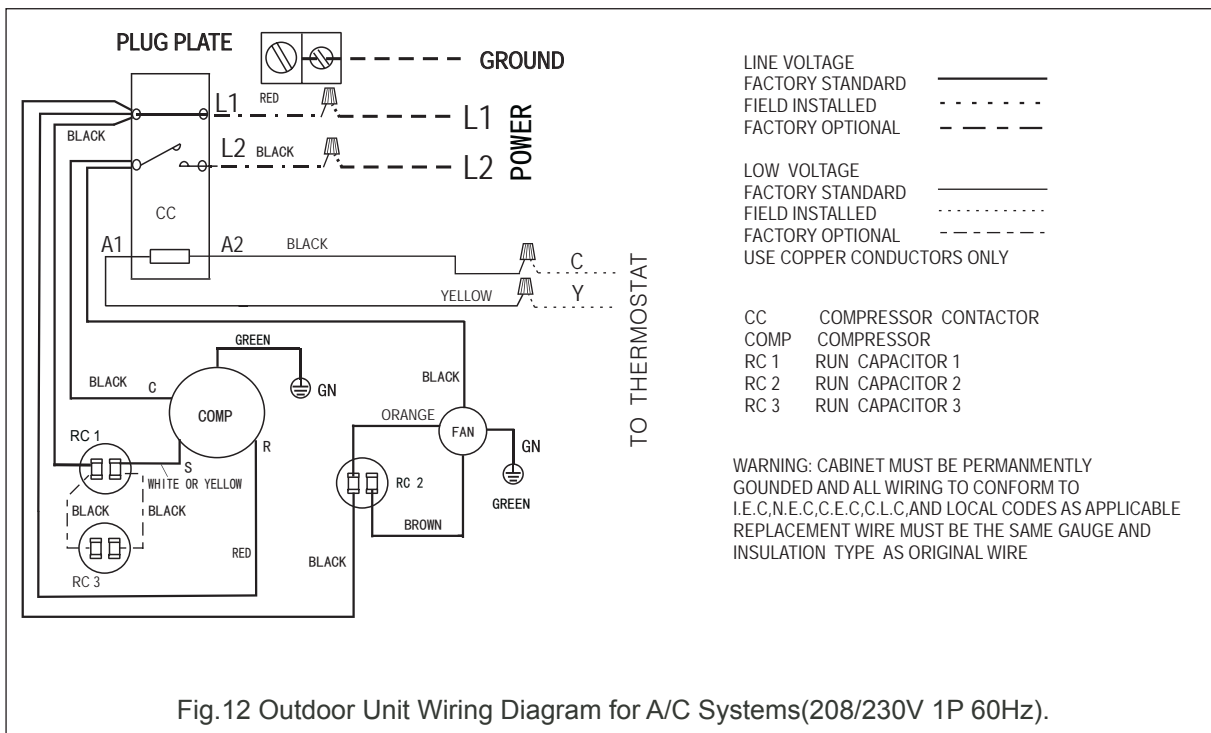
PLUG PLATE

GROUND

RED

L1

L1

BLACK

L2 BLACK

L2

POWER

CC

A1

A2

BLACK

C

YELLOW

Y

TO THERMOSTAT

GREEN

GN

BLACK

C

COMP

BLACK

ORANGE

FAN

GN

R

RC 1

S

WHITE OR YELLOW

RC 2

GREEN

BLACK

BLACK

BROWN

RC 3

RED

BLACK

LINE VOLTAGE
FACTORY STANDARD
FIELD INSTALLED
FACTORY OPTIONAL

LOW VOLTAGE
FACTORY STANDARD
FIELD INSTALLED
FACTORY OPTIONAL
USE COPPER CONDUCTORS ONLY

CC COMPRESSOR CONTACTOR
COMP COMPRESSOR
RC 1 RUN CAPACITOR 1
RC 2 RUN CAPACITOR 2
RC 3 RUN CAPACITOR 3

WARNING: CABINET MUST BE PERMANMENTLY GOUNDED AND ALL WIRING TO CONFORM TO I.E.C,N.E.C,C.E.C,C.L.C,AND LOCAL CODES AS APPLICABLE REPLACEMENT WIRE MUST BE THE SAME GAUGE AND INSULATION TYPE AS ORIGINAL WIRE

Fig.12 Outdoor Unit Wiring Diagram for A/C Systems(208/230V 1P 60Hz).